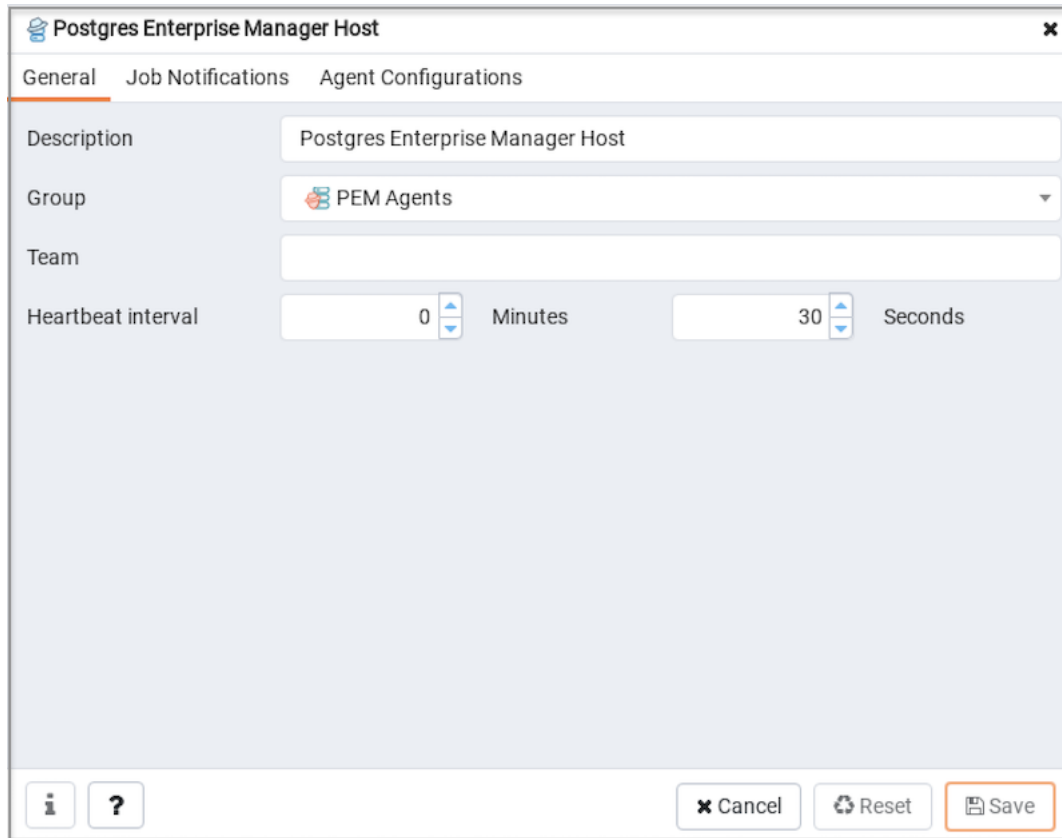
Postgres Enterprise Manager Host

General Job Notifications Agent Configurations

Description Postgres Enterprise Manager Host

Group PEM Agents

Team

Heartbeat interval 0 Minutes 30 Seconds

i ? Cancel Reset Save